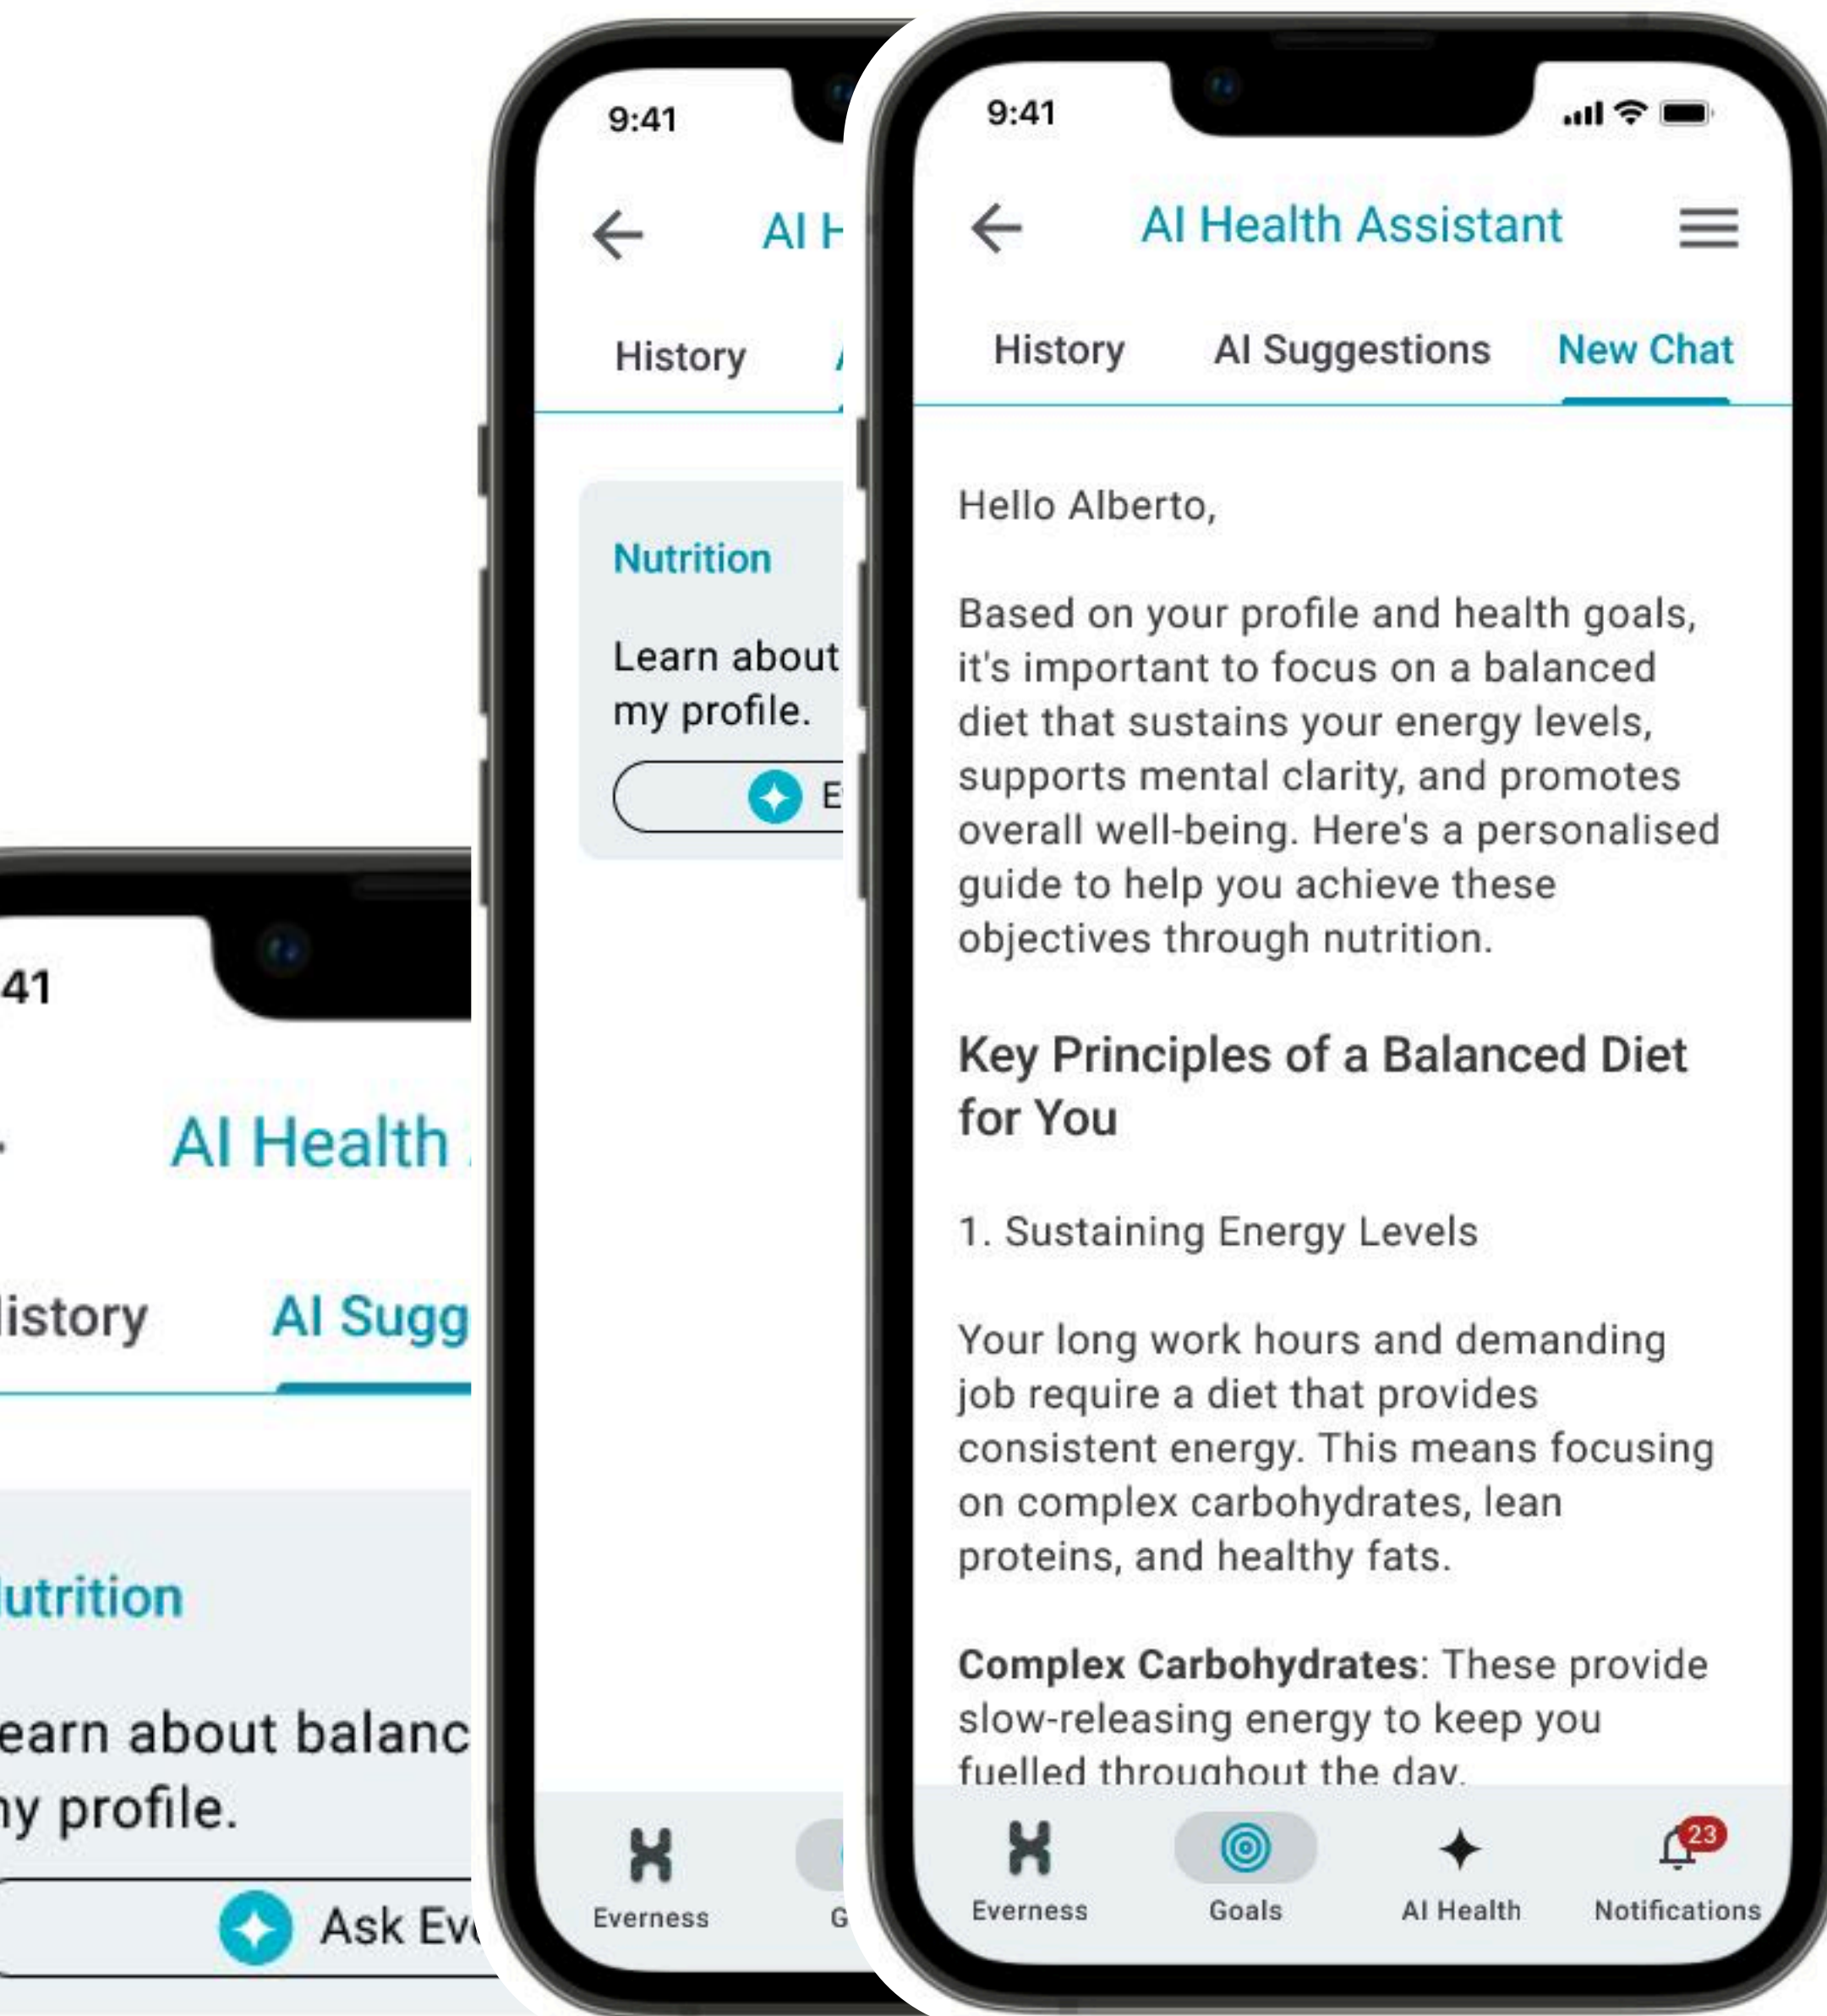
41

AI Health

istory

AI Sugg

utrition

earn about balanc
ny profile.

Ask Ev

9:41

AI H

History

Nutrition

Learn about
my profile.

E

Everness

G

9:41

AI Health Assistant

History

AI Suggestions

New Chat

Hello Alberto,

Based on your profile and health goals, it's important to focus on a balanced diet that sustains your energy levels, supports mental clarity, and promotes overall well-being. Here's a personalised guide to help you achieve these objectives through nutrition.

Key Principles of a Balanced Diet for You

1. Sustaining Energy Levels

Your long work hours and demanding job require a diet that provides consistent energy. This means focusing on complex carbohydrates, lean proteins, and healthy fats.

**Complex Carbohydrates**: These provide slow-releasing energy to keep you fuelled throughout the day.

Everness

Goals

AI Health

23

Notifications